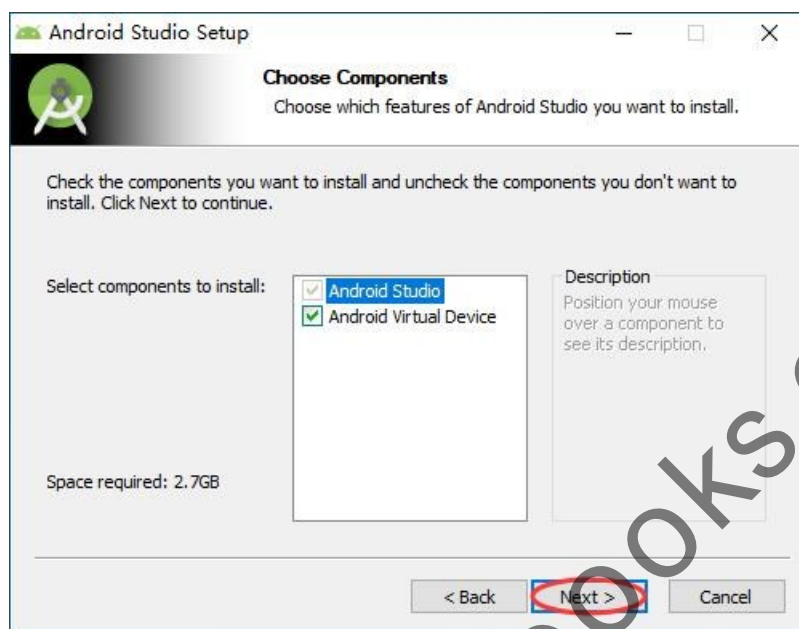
Android Studio Setup

Choose Components

Choose which features of Android Studio you want to install.

Check the components you want to install and uncheck the components you don't want to install. Click Next to continue.

Select components to install:

Android Studio

Android Virtual Device

Description

Position your mouse over a component to see its description.

Space required: 2.7GB

< Back

Next >

Cancel

ooks